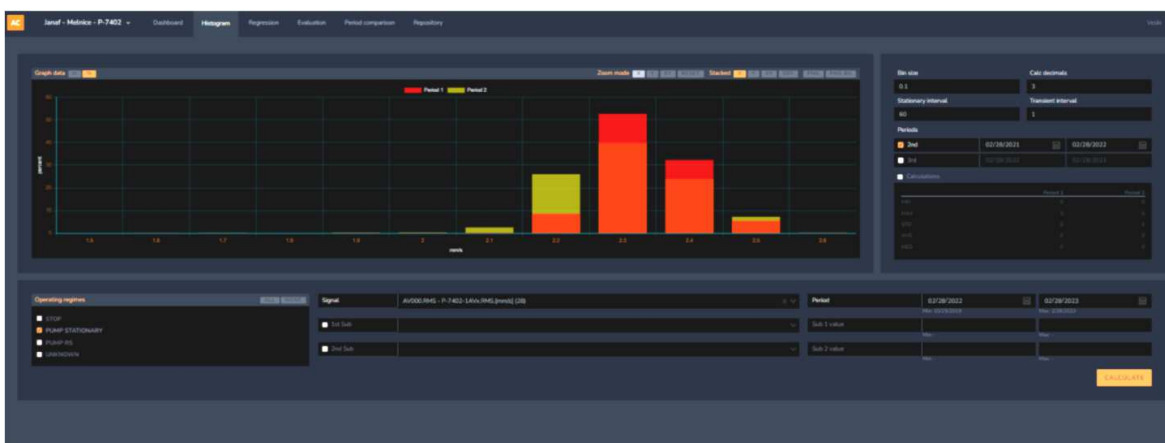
AC Janaf - Melnice - P-7402 Dashboard Histogram Regression Evaluation Period comparison Repository

Graph data

Zoom mode

Stacked

Period 1 Period 2

percent

50
40
30
20
10
0

1.5 1.6 1.7 1.8 1.9 2 2.1 2.2 2.3 2.4 2.5 2.6

mm/s

Bin size
0.1

Calc decimals
3

Stationary interval
60

Transient interval
1

Periods

2nd 02/28/2021 02/28/2022

3rd

Calculations

Period 1 Period 2

Operating regimes

STOP
PUMP STATIONARY
PUMP RS
UNKNOWN

Signal
AV000.RMS - P-7402-1AVx.RMS [mm/s] (28)

Period
02/28/2022 02/28/2023

1st Sub

Sub 1 value

2nd Sub

Sub 2 value

CALCULATE